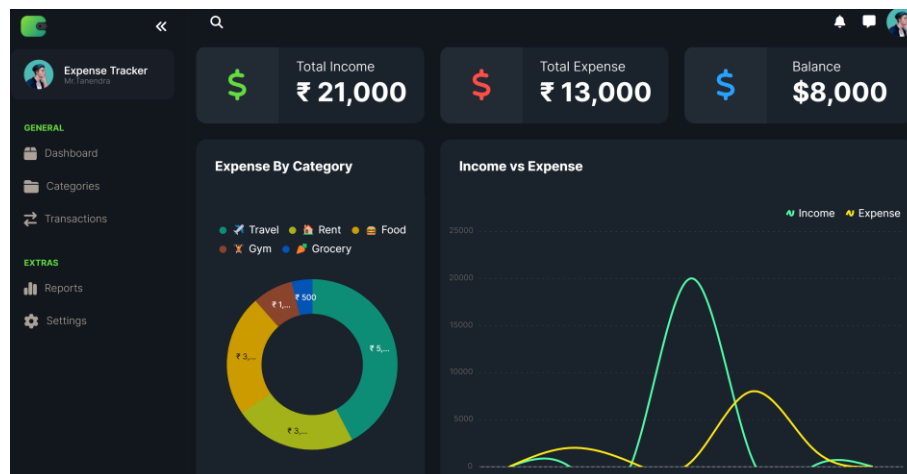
«

Expense Tracker
Mr.Tanendra

GENERAL
Dashboard
Categories
Transactions

EXTRAS
Reports
Settings

$ Total Income ₹ 21,000

$ Total Expense ₹ 13,000

$ Balance $8,000

Expense By Category

Travel Rent Food Gym Grocery

₹ 1,...
₹ 500
₹ 3,...
₹ 5,...
₹ 3,...

Income vs Expense

Income Expense

25000
20000
15000
10000
5000
0